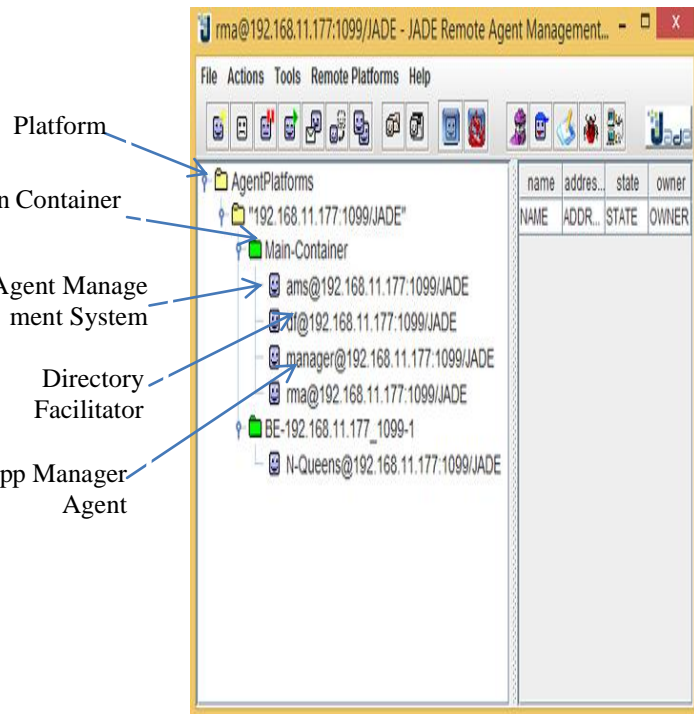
rma@192.168.11.177:1099/JADE - JADE Remote Agent Management...

File Actions Tools Remote Platforms Help

Platform

n Container

Agent Management System

Directory Facilitator

pp Manager Agent

AgentPlatforms
"192.168.11.177:1099/JADE"
Main-Container
ams@192.168.11.177:1099/JADE
df@192.168.11.177:1099/JADE
manager@192.168.11.177:1099/JADE
rma@192.168.11.177:1099/JADE
BE-192.168.11.177_1099-1
N-Queens@192.168.11.177:1099/JADE

| name | addres... | state | owner |
|---|---|---|---|
| NAME | ADDR... | STATE | OWNER |